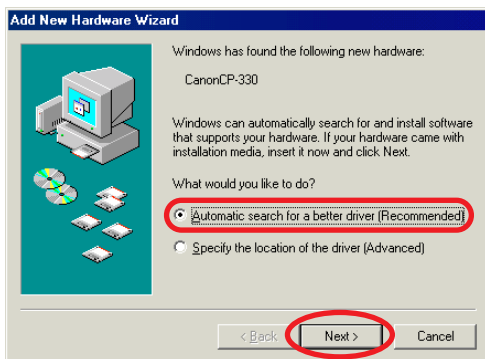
Add New Hardware Wizard

Windows has found the following new hardware:

CanonCP-330

Windows can automatically search for and install software that supports your hardware. If your hardware came with installation media, insert it now and click Next.

What would you like to do?

Automatic search for a better driver (Recommended)

Specify the location of the driver (Advanced)

< Back

Next >

Cancel